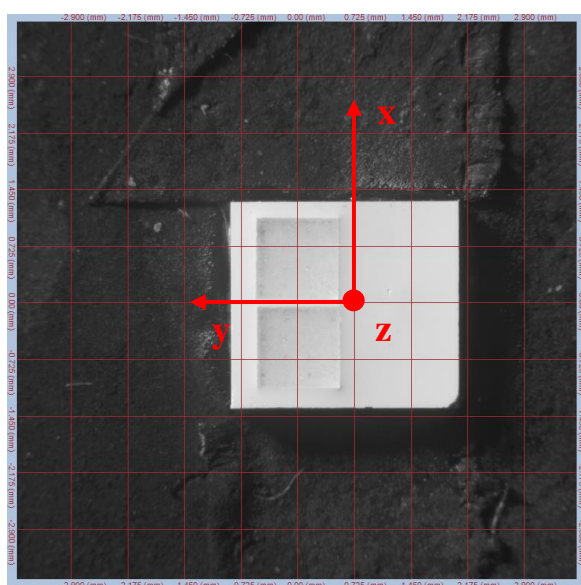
-2.900 (mm) -2.175 (mm) -1.450 (mm) -0.725 (mm) 0.00 (mm) 0.725 (mm) 1.450 (mm) 2.175 (mm) 2.900 (mm)

2.900 (mm)
2.175 (mm)
1.450 (mm)
0.725 (mm)
0.00 (mm)
-0.725 (mm)
-1.450 (mm)
-2.175 (mm)
-2.900 (mm)

x
y
z

-2.900 (mm) -2.175 (mm) -1.450 (mm) -0.725 (mm) 0.00 (mm) 0.725 (mm) 1.450 (mm) 2.175 (mm) 2.900 (mm)